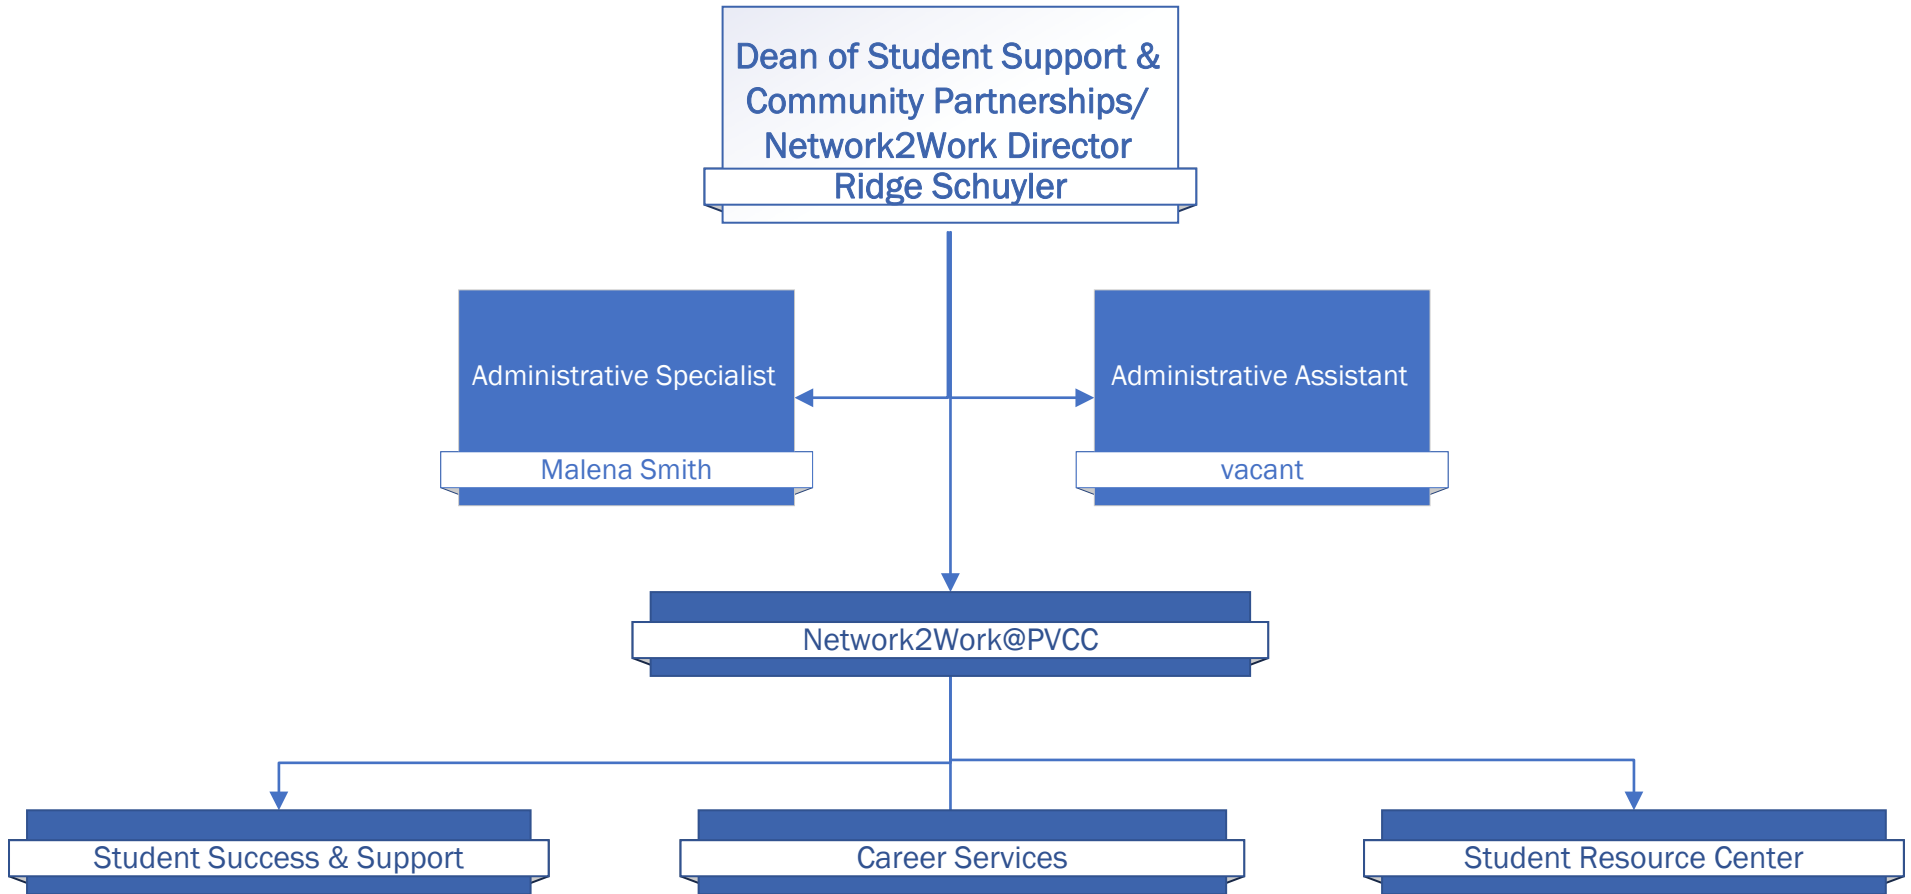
Dean of Student Support & Community Partnerships/ Network2Work Director

Ridge Schuyler

Administrative Specialist

Malena Smith

Administrative Assistant

vacant

Network2Work@PVCC

Student Success & Support

Career Services

Student Resource Center